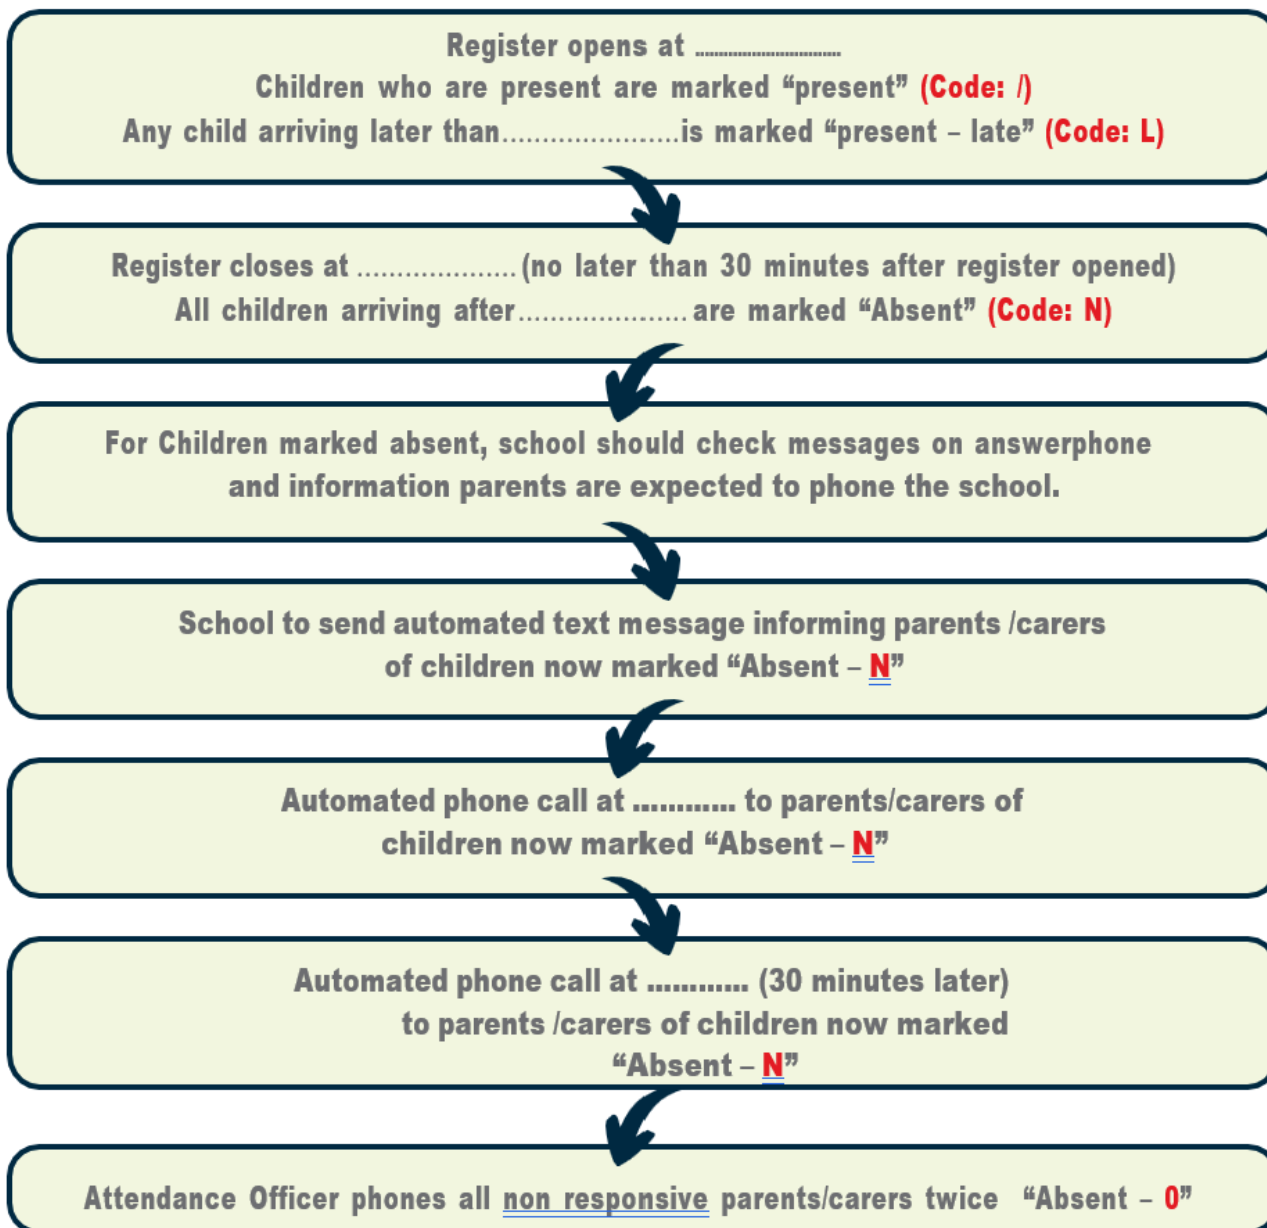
Register opens at ..........................
Children who are present are marked “present” (Code: /)
Any child arriving later than....................is marked “present – late” (Code: L)

Register closes at ...................(no later than 30 minutes after register opened)
All children arriving after....................are marked “Absent” (Code: N)

For Children marked absent, school should check messages on answerphone and information parents are expected to phone the school.

School to send automated text message informing parents /carers of children now marked “Absent – N”

Automated phone call at ........... to parents/carers of children now marked “Absent – N”

Automated phone call at ........... (30 minutes later) to parents /carers of children now marked “Absent – N”

Attendance Officer phones all non responsive parents/carers twice “Absent – 0”